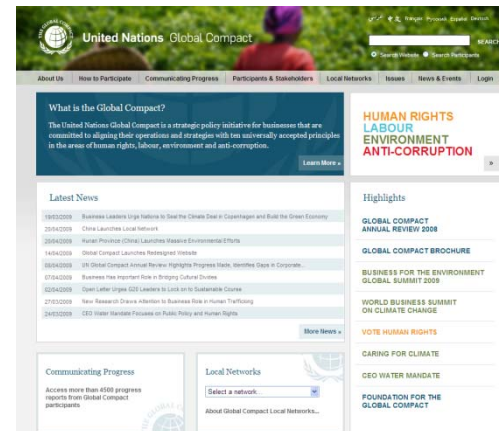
United Nations Global Compact

Français Русский Español Deutsch

SEARCH

Search Website Search Participants

About Us | How to Participate | Communicating Progress | Participants & Stakeholders | Local Networks | Issues | News & Events | Login

What is the Global Compact?

The United Nations Global Compact is a strategic policy initiative for businesses that are committed to aligning their operations and strategies with ten universally accepted principles in the areas of human rights, labour, environment and anti-corruption.

Learn More »

HUMAN RIGHTS
LABOUR
ENVIRONMENT
ANTI-CORRUPTION

»

Latest News

| | |
|---|---|
| 19/03/2009 | Business Leaders Urge Nations to Seal the Climate Deal in Copenhagen and Build the Green Economy |
| 20/04/2009 | China Launches Local Network |
| 20/04/2009 | Hunan Province (China) Launches Massive Environmental Efforts |
| 14/04/2009 | Global Compact Launches Redesigned Website |
| 08/04/2009 | UN Global Compact Annual Review Highlights Progress Made, Identifies Gaps in Corporate... |
| 07/04/2009 | Business Has Important Role in Bridging Cultural Divides |
| 02/04/2009 | Open Letter Urges G20 Leaders to Lock on to Sustainable Course |
| 27/03/2009 | New Research Draws Attention to Business Role in Human Trafficking |
| 24/03/2009 | CEO Water Mandate Focuses on Public Policy and Human Rights |

More News »

Highlights

GLOBAL COMPACT ANNUAL REVIEW 2008

GLOBAL COMPACT BROCHURE

BUSINESS FOR THE ENVIRONMENT GLOBAL SUMMIT 2009

WORLD BUSINESS SUMMIT ON CLIMATE CHANGE

VOTE HUMAN RIGHTS

CARING FOR CLIMATE

CEO WATER MANDATE

FOUNDATION FOR THE GLOBAL COMPACT

Communicating Progress

Access more than 4500 progress reports from Global Compact participants

Local Networks

Select a network...

About Global Compact Local Networks...